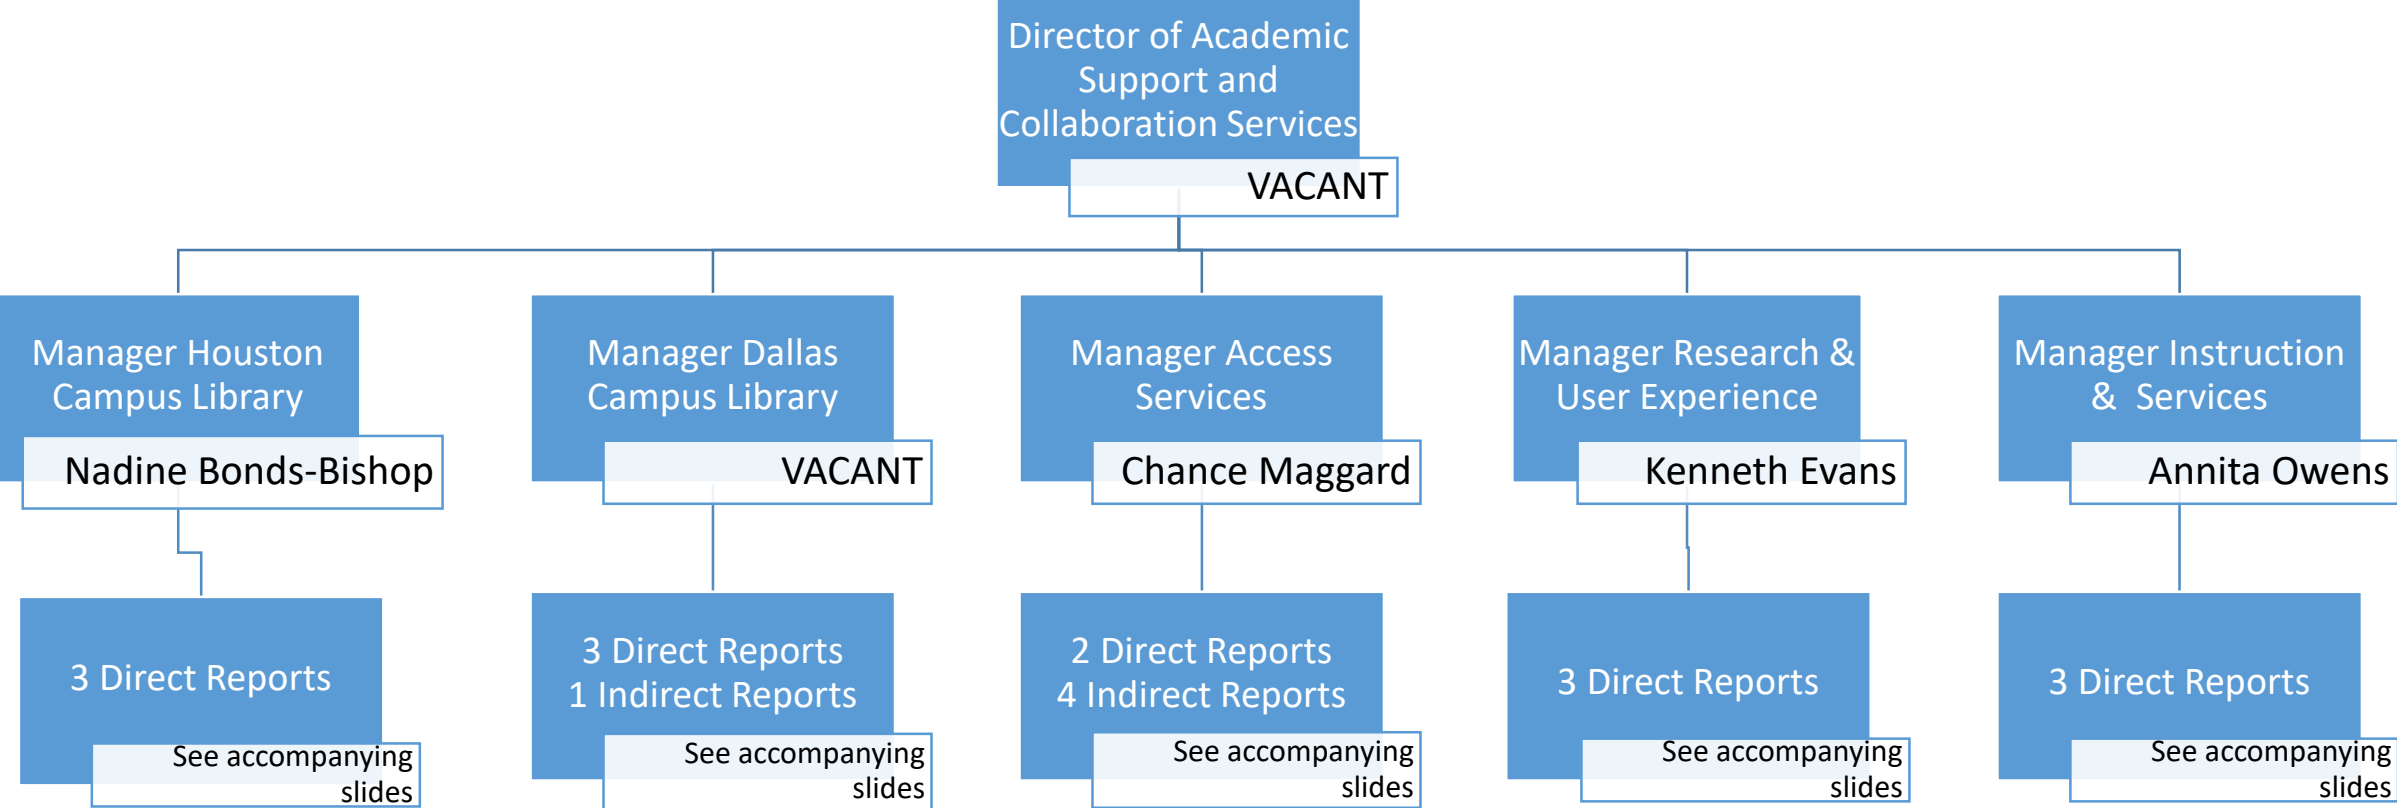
Director of Academic Support and Collaboration Services

VACANT

Manager Houston Campus Library

Nadine Bonds-Bishop

3 Direct Reports

See accompanying slides

Manager Dallas Campus Library

VACANT

3 Direct Reports
1 Indirect Reports

See accompanying slides

Manager Access Services

Chance Maggard

2 Direct Reports
4 Indirect Reports

See accompanying slides

Manager Research & User Experience

Kenneth Evans

3 Direct Reports

See accompanying slides

Manager Instruction & Services

Annita Owens

3 Direct Reports

See accompanying slides